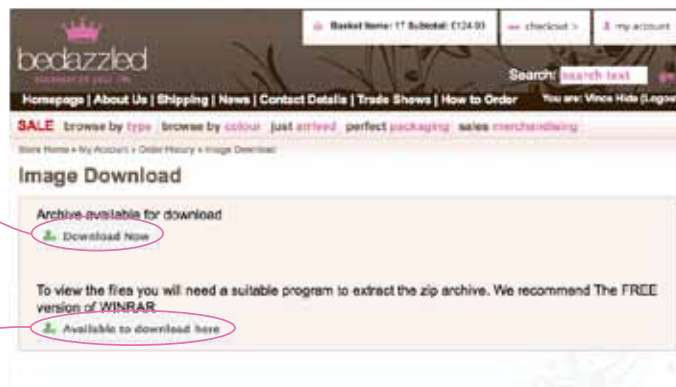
bedazzled
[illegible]

Basket Items: 17 Subtotal: £124.93
checkout >
my account

Search: search text

Homepage | About Us | Shipping | News | Contact Details | Trade Shows | How to Order
You are: Vince Hide (Logout)

SALE browse by type browse by colour just arrived perfect packaging sales merchandising

Store Home » My Account » Order History » Image Download

Image Download

Archive available for download
Download Now

To view the files you will need a suitable program to extract the zip archive. We recommend The FREE version of WINRAR
Available to download here